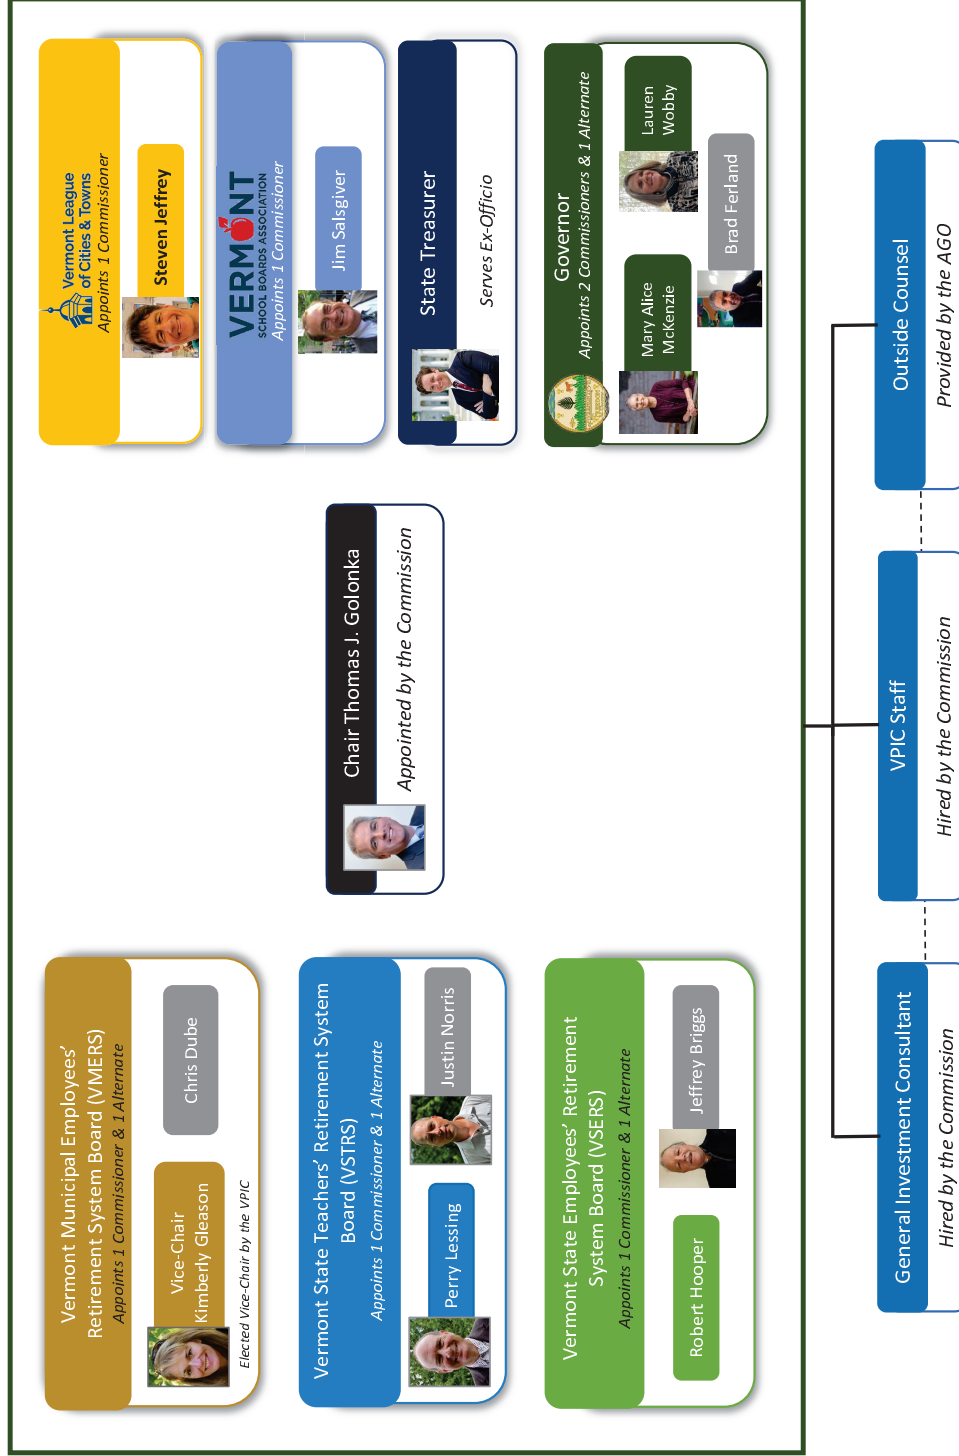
Vermont Municipal Employees' Retirement System Board (VMERS)
Appoints 1 Commissioner & 1 Alternate

Vice-Chair Kimberly Gleason

Chris Dube

Elected Vice-Chair by the VPIC

Vermont State Teachers' Retirement System Board (VSTRS)
Appoints 1 Commissioner & 1 Alternate

Perry Lessing

Justin Norris

Vermont State Employees' Retirement System Board (VSERS)
Appoints 1 Commissioner & 1 Alternate

Robert Hooper

Jeffrey Briggs

Chair Thomas J. Golonka
Appointed by the Commission

Vermont League of Cities & Towns
Appoints 1 Commissioner

Steven Jeffrey

VERMONT SCHOOL BOARDS ASSOCIATION
Appoints 1 Commissioner

Jim Salsgiver

State Treasurer
Serves Ex-Officio

Governor
Appoints 2 Commissioners & 1 Alternate

Mary Alice McKenzie

Brad Ferland

Lauren Wobby

General Investment Consultant
Hired by the Commission

VPIC Staff
Hired by the Commission

Outside Counsel
Provided by the AGO